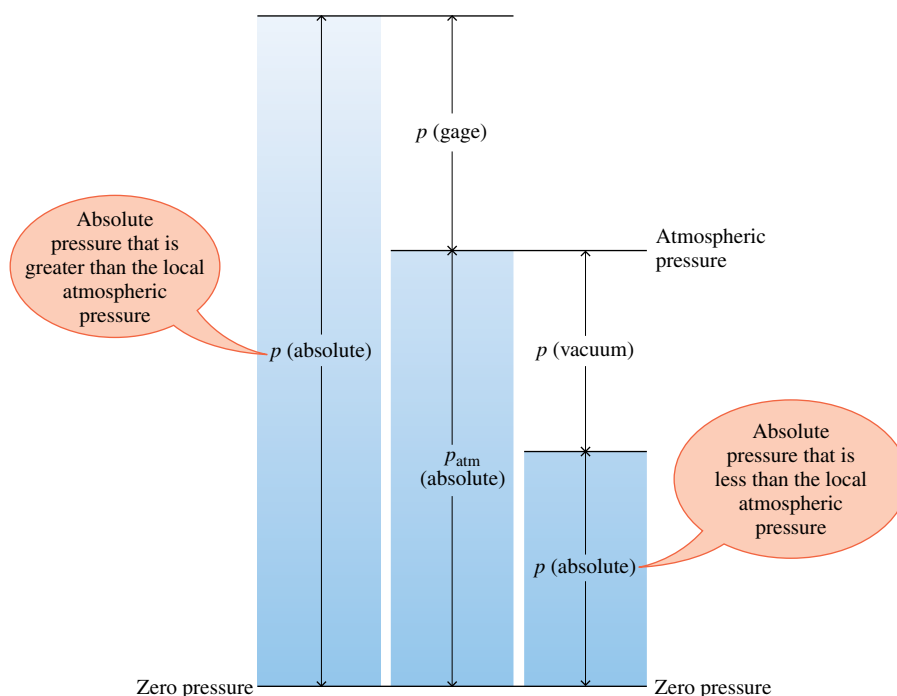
$p$ (gage)

Atmospheric pressure

Absolute pressure that is greater than the local atmospheric pressure

$p$ (absolute)

$p$ (vacuum)

$p_{atm}$ (absolute)

Absolute pressure that is less than the local atmospheric pressure

$p$ (absolute)

Zero pressure

Zero pressure